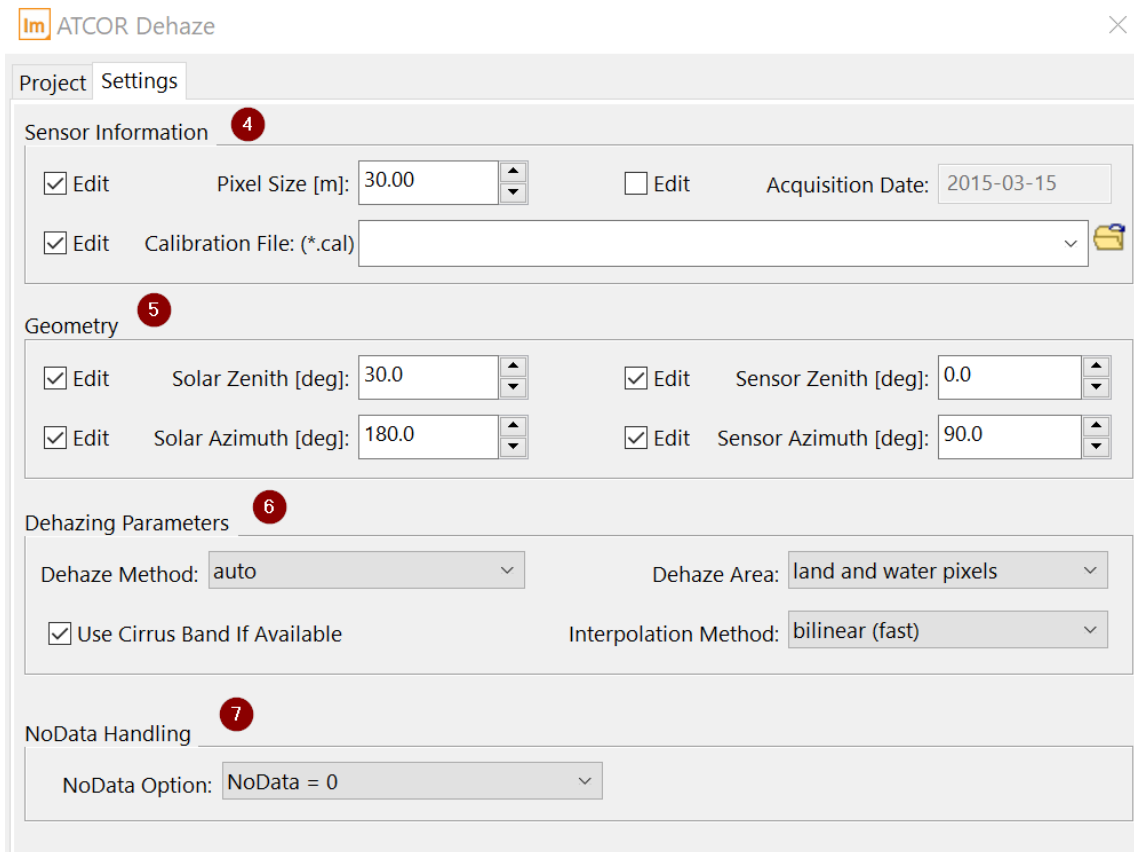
Im ATCOR Dehaze

Project Settings

Sensor Information 4

Edit Pixel Size [m]: 30.00 Edit Acquisition Date: 2015-03-15

Edit Calibration File: (*.cal)

Geometry 5

Edit Solar Zenith [deg]: 30.0 Edit Sensor Zenith [deg]: 0.0

Edit Solar Azimuth [deg]: 180.0 Edit Sensor Azimuth [deg]: 90.0

Dehazing Parameters 6

Dehaze Method: auto Dehaze Area: land and water pixels

Use Cirrus Band If Available Interpolation Method: bilinear (fast)

NoData Handling 7

NoData Option: NoData = 0